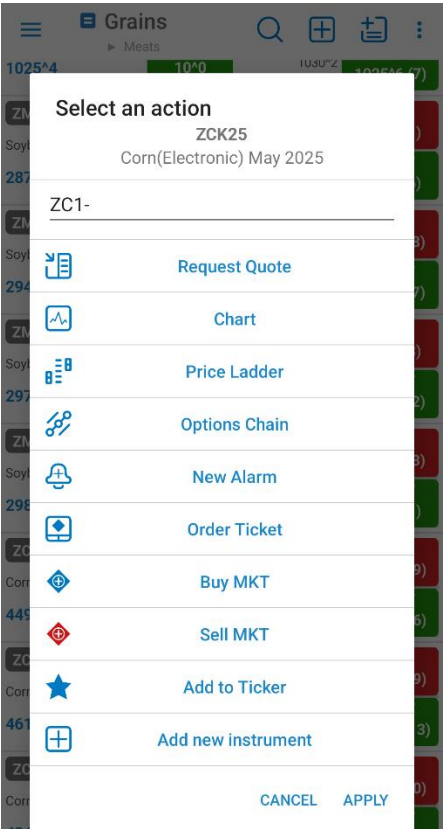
Grains
▸ Meats

1025^4 10^0 1030^2 1025^6 (7)

Select an action
ZCK25
Corn(Electronic) May 2025

ZC1-

Request Quote
Chart
Price Ladder
Options Chain
New Alarm
Order Ticket
Buy MKT
Sell MKT
Add to Ticker
Add new instrument

CANCEL APPLY